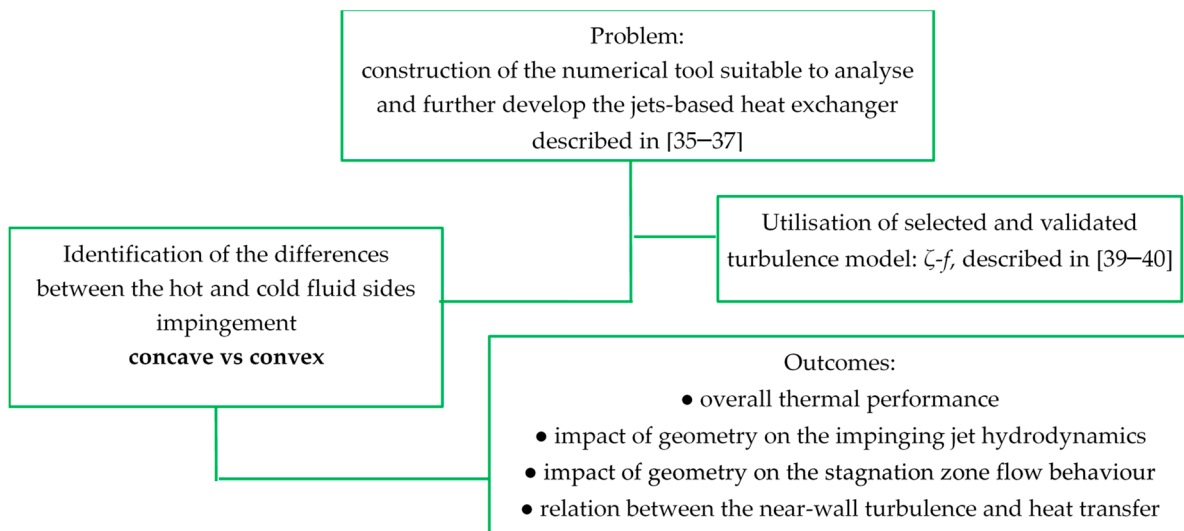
Problem:
construction of the numerical tool suitable to analyse and further develop the jets-based heat exchanger described in [35–37]

Utilisation of selected and validated turbulence model: $\zeta$-$f$, described in [39–40]

Identification of the differences between the hot and cold fluid sides impingement
**concave vs convex**

Outcomes:
● overall thermal performance
● impact of geometry on the impinging jet hydrodynamics
● impact of geometry on the stagnation zone flow behaviour
● relation between the near-wall turbulence and heat transfer